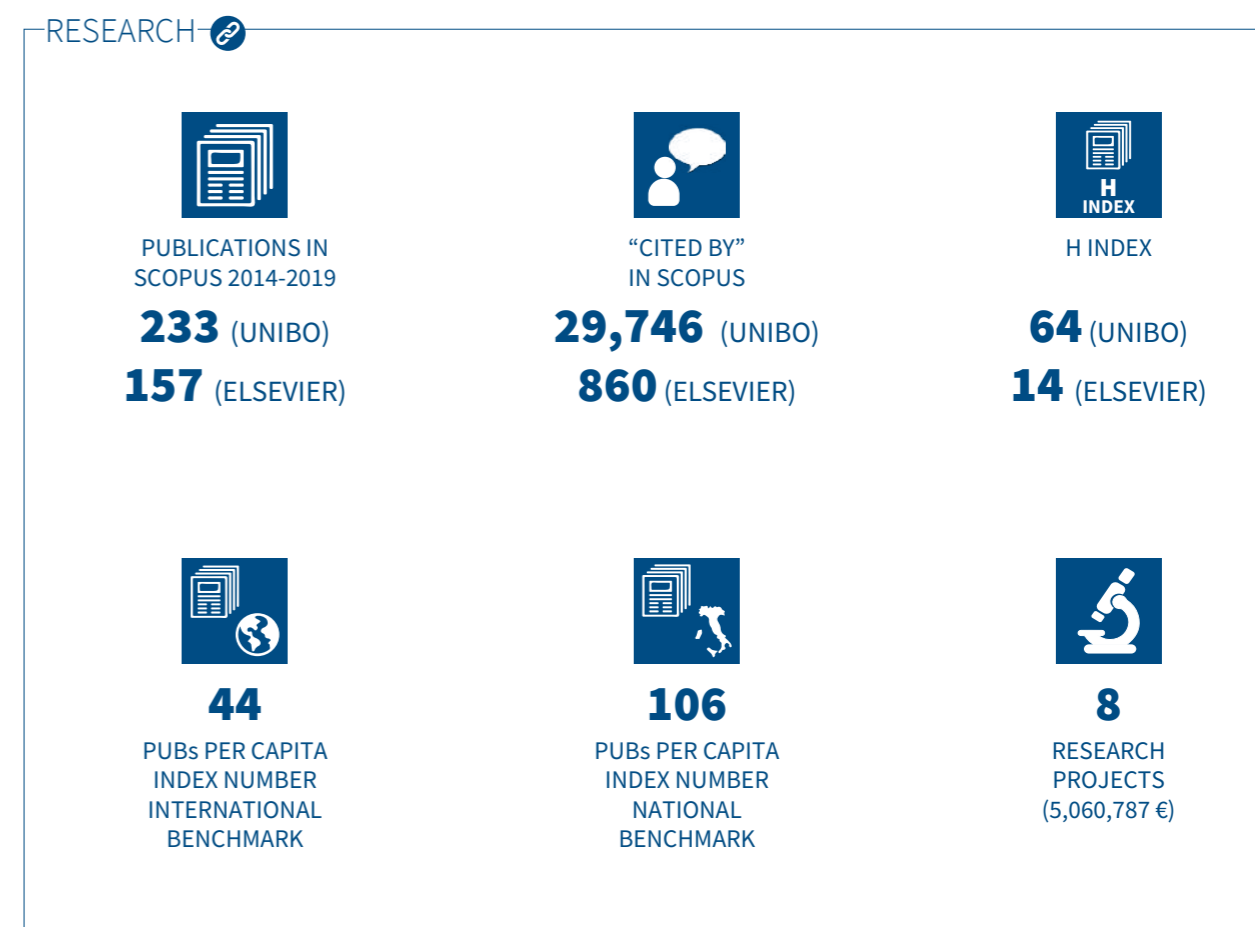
RESEARCH

PUBLICATIONS IN SCOPUS 2014-2019
233 (UNIBO)
157 (ELSEVIER)

“CITED BY” IN SCOPUS
29,746 (UNIBO)
860 (ELSEVIER)

H INDEX

H INDEX
64 (UNIBO)
14 (ELSEVIER)

44
PUBs PER CAPITA INDEX NUMBER INTERNATIONAL BENCHMARK

106
PUBs PER CAPITA INDEX NUMBER NATIONAL BENCHMARK

8
RESEARCH PROJECTS (5,060,787 €)